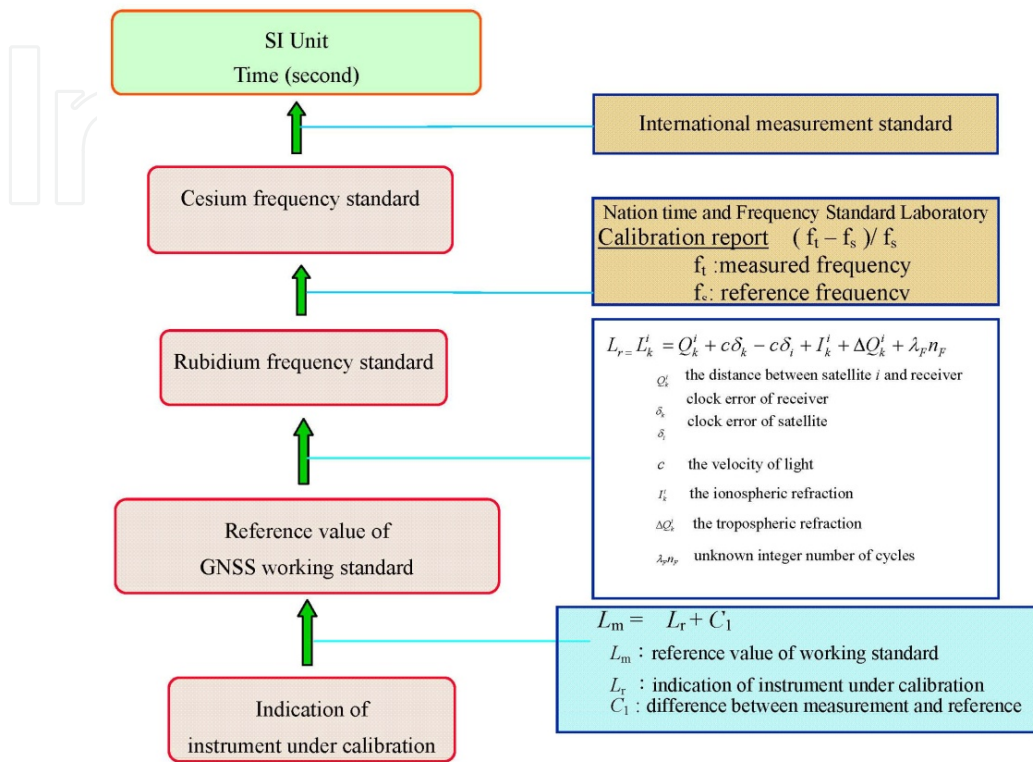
SI Unit
Time (second)

International measurement standard

Cesium frequency standard

Nation time and Frequency Standard Laboratory
Calibration report $(f_t - f_s)/f_s$
$f_t$ :measured frequency
$f_s$: reference frequency

Rubidium frequency standard

$L_r = L_k^i = Q_k^i + c\delta_k - c\delta_i + I_k^i + \Delta Q_k^i + \lambda_F n_F$
$Q_k^i$ the distance between satellite $i$ and receiver
$\delta_k$ clock error of receiver
$\delta_i$ clock error of satellite
$c$ the velocity of light
$I_k^i$ the ionospheric refraction
$\Delta Q_k^i$ the tropospheric refraction
$\lambda_F n_F$ unknown integer number of cycles

Reference value of
GNSS working standard

$L_m = L_r + C_1$
$L_m$ : reference value of working standard
$L_r$ : indication of instrument under calibration
$C_1$ : difference between measurement and reference

Indication of
instrument under calibration